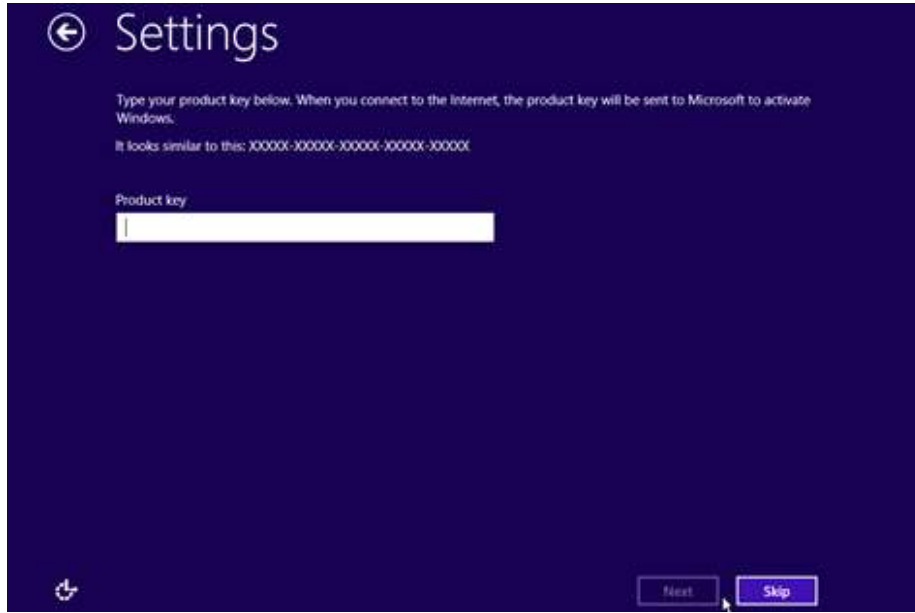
Settings

Type your product key below. When you connect to the Internet, the product key will be sent to Microsoft to activate Windows.

It looks similar to this: XXXXX-XXXXX-XXXXX-XXXXX-XXXXX

Product key

Next

Skip